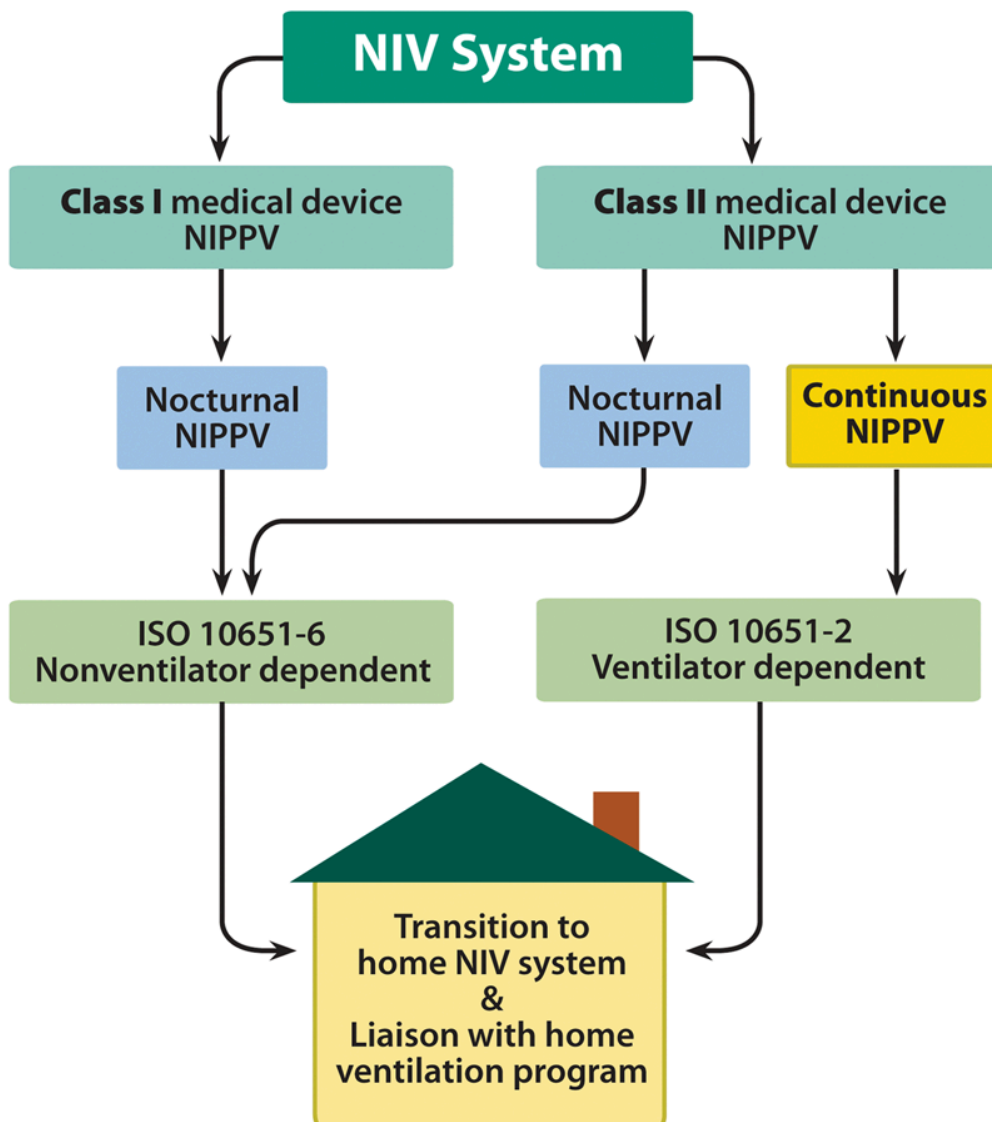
NIV System

Class I medical device NIPPV

Class II medical device NIPPV

Nocturnal NIPPV

Nocturnal NIPPV

Continuous NIPPV

ISO 10651-6 Nonventilator dependent

ISO 10651-2 Ventilator dependent

Transition to home NIV system & Liaison with home ventilation program